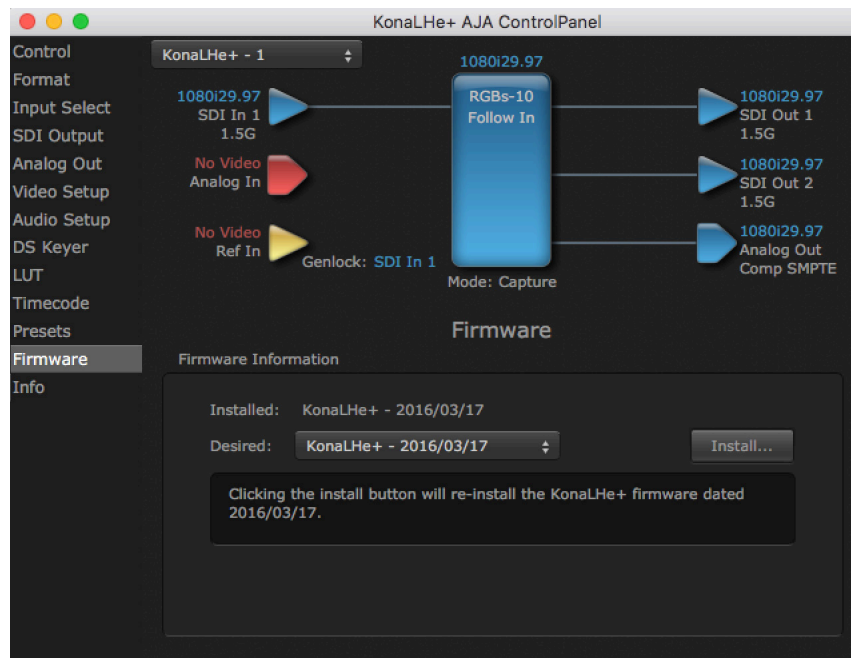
KonaLHe+ AJA ControlPanel

Control
Format
Input Select
SDI Output
Analog Out
Video Setup
Audio Setup
DS Keyer
LUT
Timecode
Presets
Firmware
Info

KonaLHe+ - 1

1080i29.97
SDI In 1
1.5G

No Video
Analog In

No Video
Ref In

Genlock: SDI In 1

1080i29.97
RGBs-10
Follow In

Mode: Capture

1080i29.97
SDI Out 1
1.5G

1080i29.97
SDI Out 2
1.5G

1080i29.97
Analog Out
Comp SMPTE

Firmware

Firmware Information

Installed: KonaLHe+ - 2016/03/17

Desired: KonaLHe+ - 2016/03/17

Install...

Clicking the install button will re-install the KonaLHe+ firmware dated 2016/03/17.